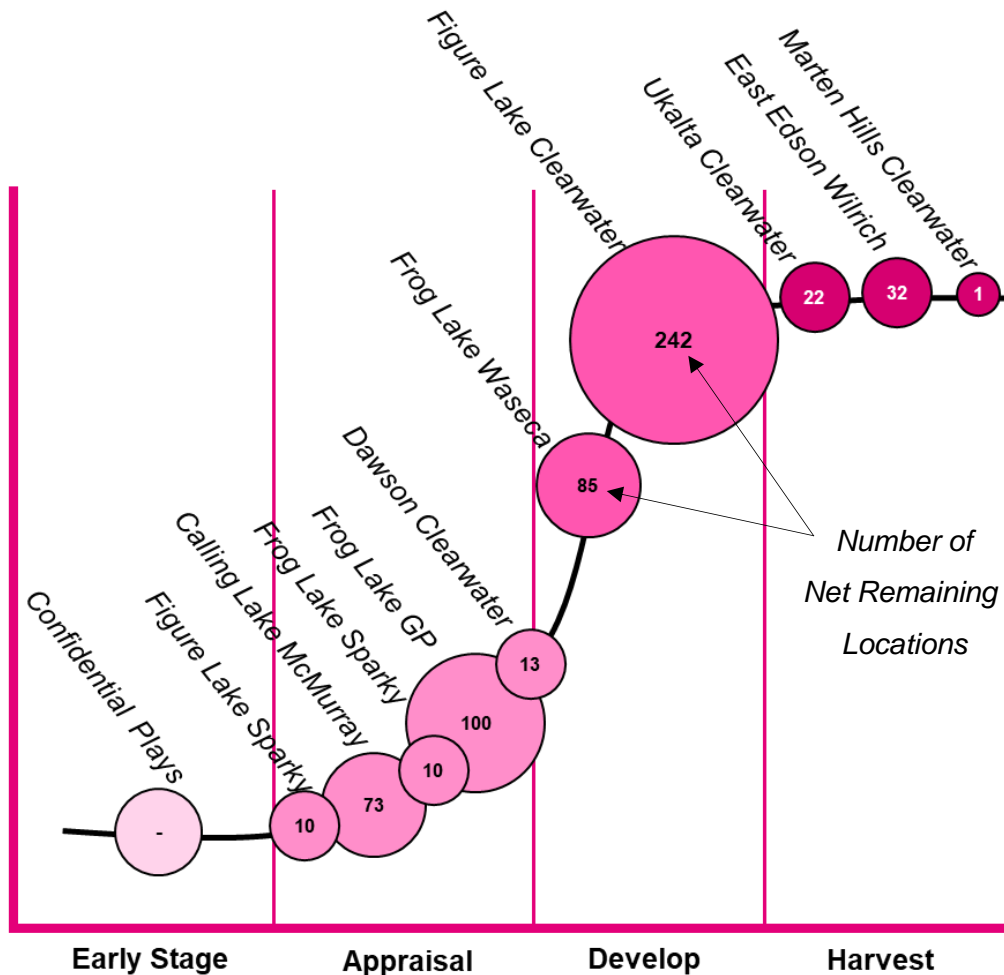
Confidential Plays
-
Figure Lake Sparky
10
Calling Lake McMurray
73
Frog Lake Sparky
10
Frog Lake GP
100
Dawson Clearwater
13
Frog Lake Waseca
85
Figure Lake Clearwater
242
Ukalta Clearwater
22
East Edson Wilrich
32
Marten Hills Clearwater
1

Number of Net Remaining Locations

Early Stage
Appraisal
Develop
Harvest